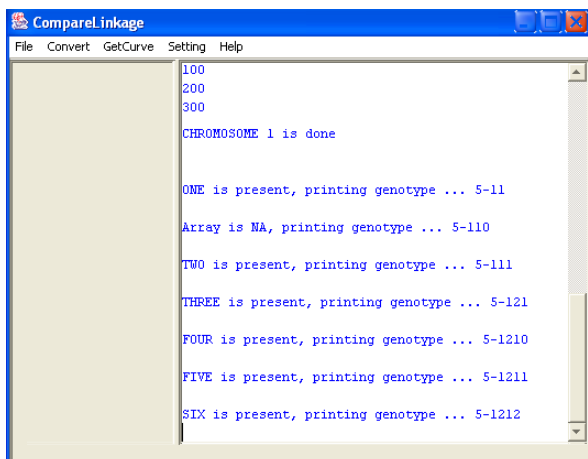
CompareLinkage

File Convert GetCurve Setting Help

100
200
300

CHROMOSOME 1 is done

ONE is present, printing genotype ... 5-11

Array is NA, printing genotype ... 5-110

TWO is present, printing genotype ... 5-111

THREE is present, printing genotype ... 5-121

FOUR is present, printing genotype ... 5-1210

FIVE is present, printing genotype ... 5-1211

SIX is present, printing genotype ... 5-1212